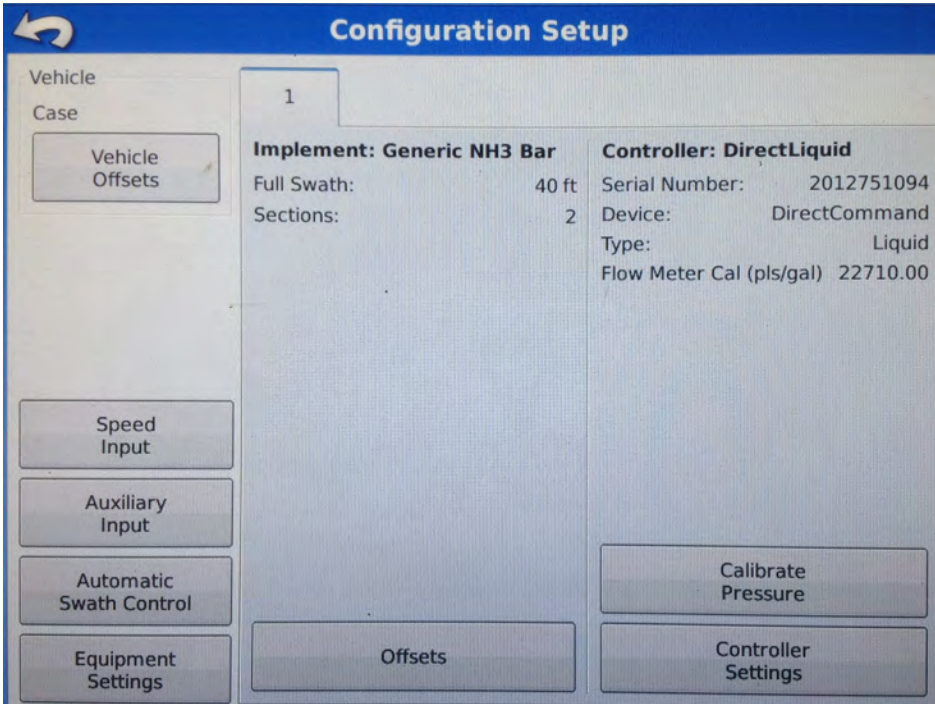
Configuration Setup

Vehicle
Case

Vehicle Offsets

1

Implement: Generic NH3 Bar
Full Swath: 40 ft
Sections: 2

Controller: DirectLiquid
Serial Number: 2012751094
Device: DirectCommand
Type: Liquid
Flow Meter Cal (pls/gal) 22710.00

Speed Input

Auxiliary Input

Automatic Swath Control

Equipment Settings

Offsets

Calibrate Pressure

Controller Settings